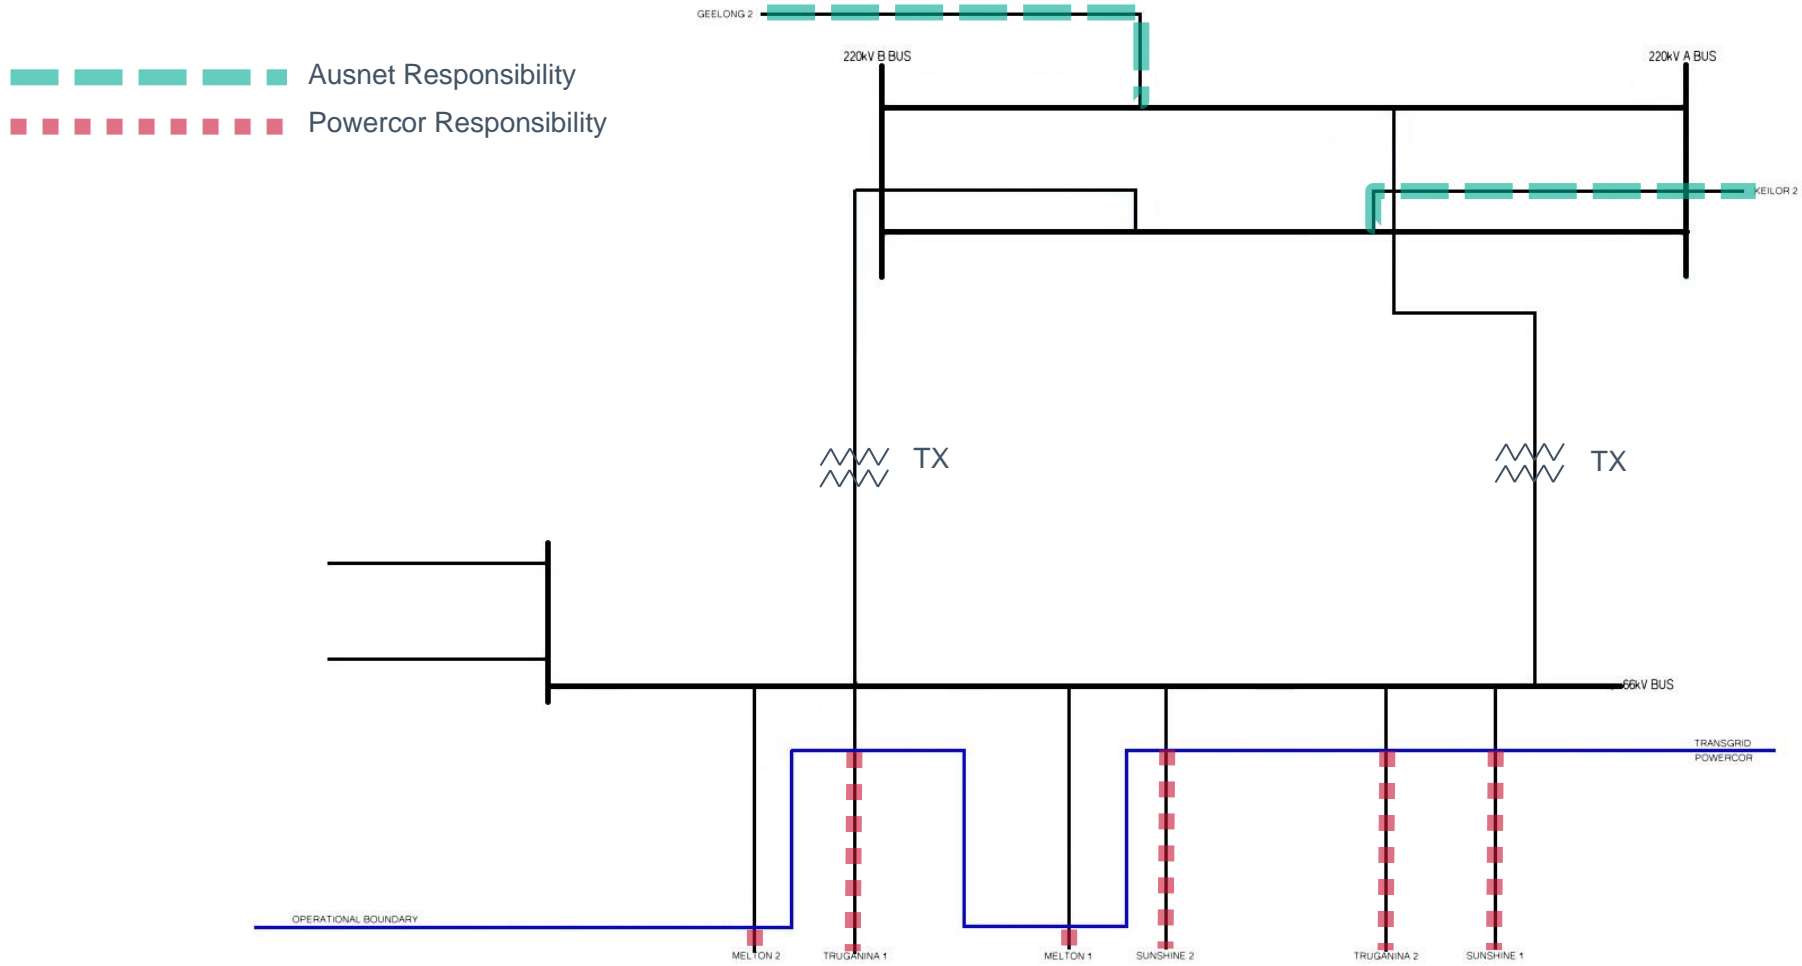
GEELONG 2

Ausnet Responsibility

Powercor Responsibility

220kV B BUS

220kV A BUS

KEILOR 2

TX

TX

66kV BUS

TRANSGRID
POWERCOR

OPERATIONAL BOUNDARY

MELTON 2

TRUGANINA 1

MELTON 1

SUNSHINE 2

TRUGANINA 2

SUNSHINE 1